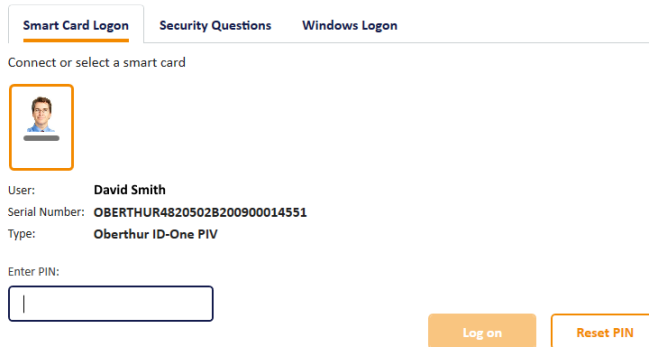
Smart Card Logon Security Questions Windows Logon

Connect or select a smart card

User: David Smith
Serial Number: OBERTHUR4820502B200900014551
Type: Oberthur ID-One PIV

Enter PIN:

Log on Reset PIN